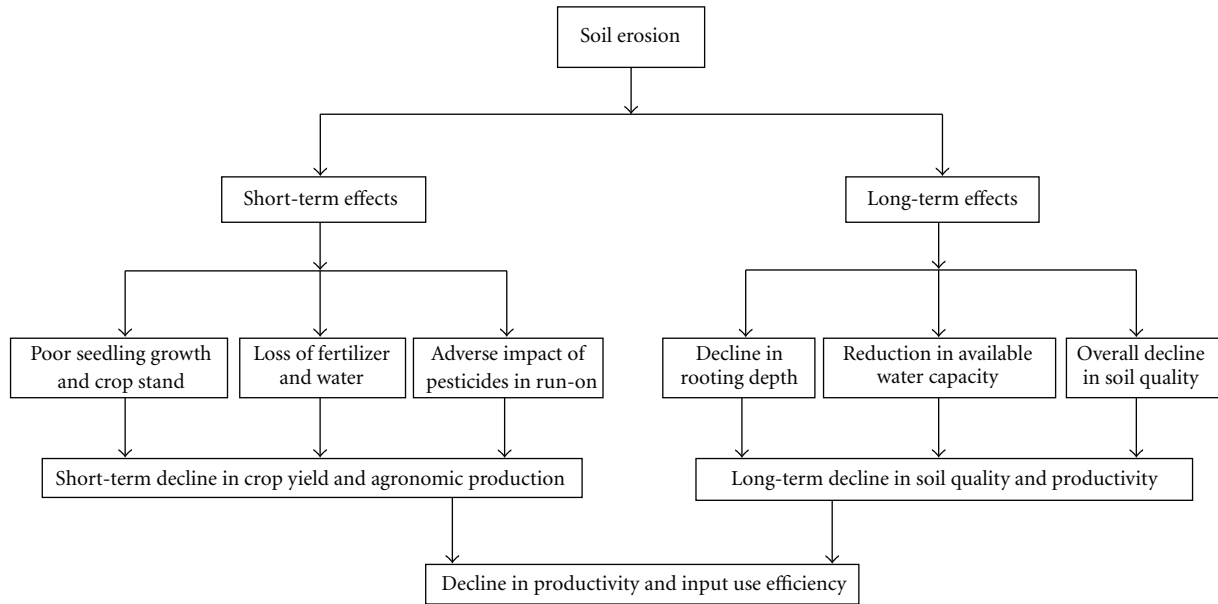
Soil erosion

Short-term effects

Long-term effects

Poor seedling growth and crop stand

Loss of fertilizer and water

Adverse impact of pesticides in run-on

Decline in rooting depth

Reduction in available water capacity

Overall decline in soil quality

Short-term decline in crop yield and agronomic production

Long-term decline in soil quality and productivity

Decline in productivity and input use efficiency